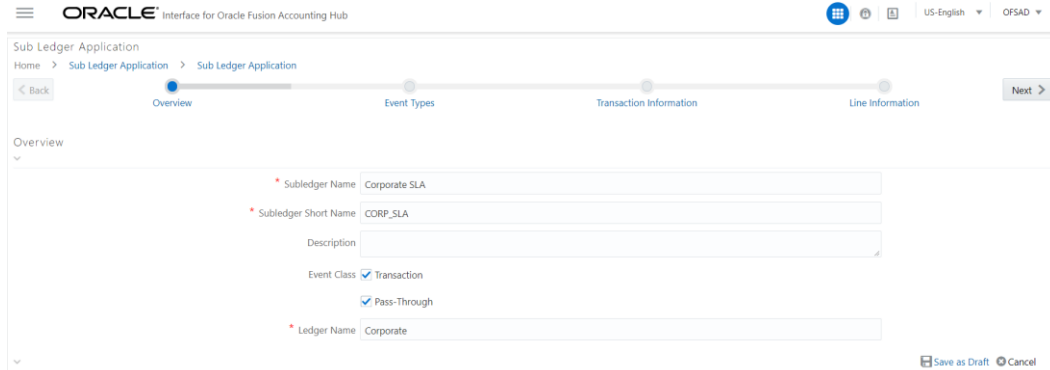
ORACLE Interface for Oracle Fusion Accounting Hub

US-English ▼ OFSAD ▼

Sub Ledger Application

Home > Sub Ledger Application > Sub Ledger Application

< Back

Overview

Event Types

Transaction Information

Line Information

Next >

Overview

* Subledger Name Corporate SLA

* Subledger Short Name CORP_SLA

Description

Event Class Transaction

Pass-Through

* Ledger Name Corporate

Save as Draft Cancel